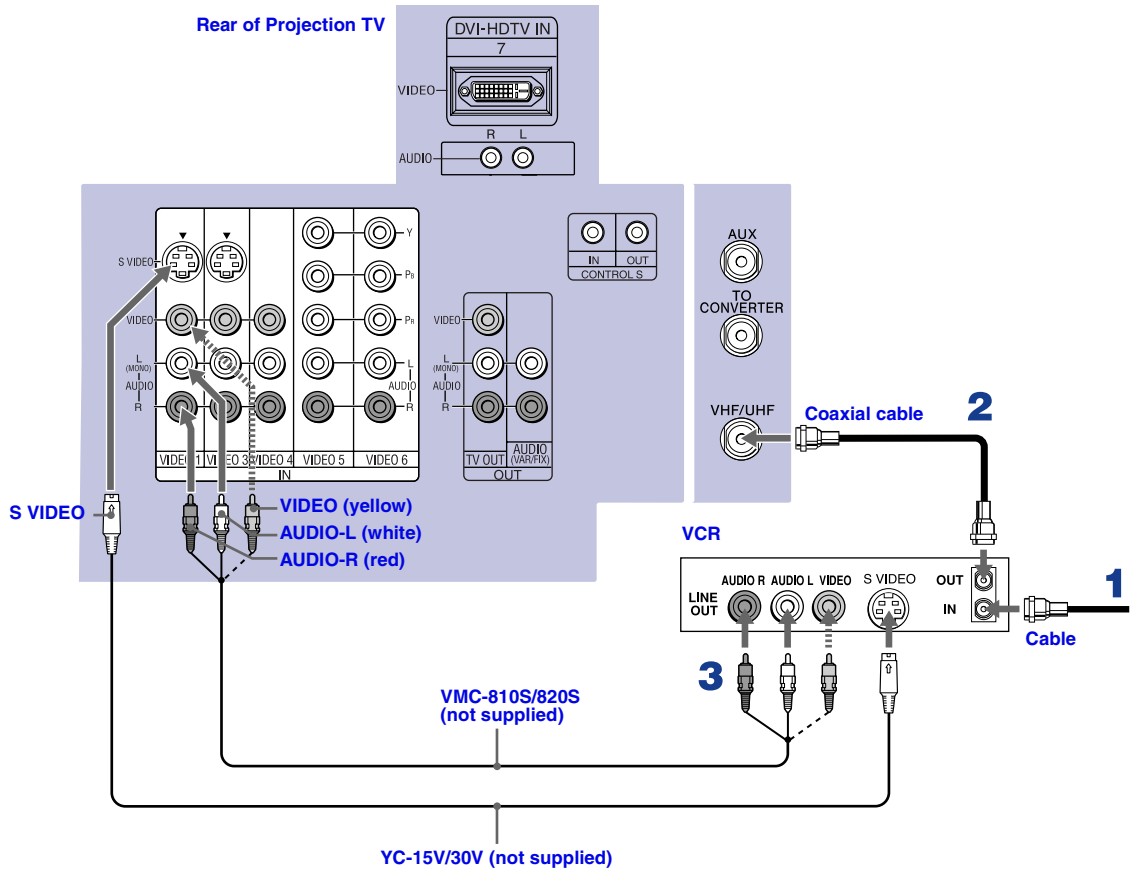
Rear of Projection TV

DVI-HDTV IN
7
VIDEO
R L
AUDIO

S VIDEO
VIDEO
L
(MONO)
AUDIO
R
Y
$P_B$
$P_R$
L
AUDIO
R
VIDEO 1 VIDEO 3 VIDEO 4 VIDEO 5 VIDEO 6
IN

IN OUT
CONTROL S

VIDEO
L
(MONO)
AUDIO
R
TV OUT
AUDIO (VAR/FIX)
OUT

AUX
TO CONVERTER
VHF/UHF
Coaxial cable
2

S VIDEO
VIDEO (yellow)
AUDIO-L (white)
AUDIO-R (red)

VCR
AUDIO R AUDIO L VIDEO
S VIDEO
LINE OUT
OUT
IN
1
Cable
3

VMC-810S/820S
(not supplied)

YC-15V/30V (not supplied)